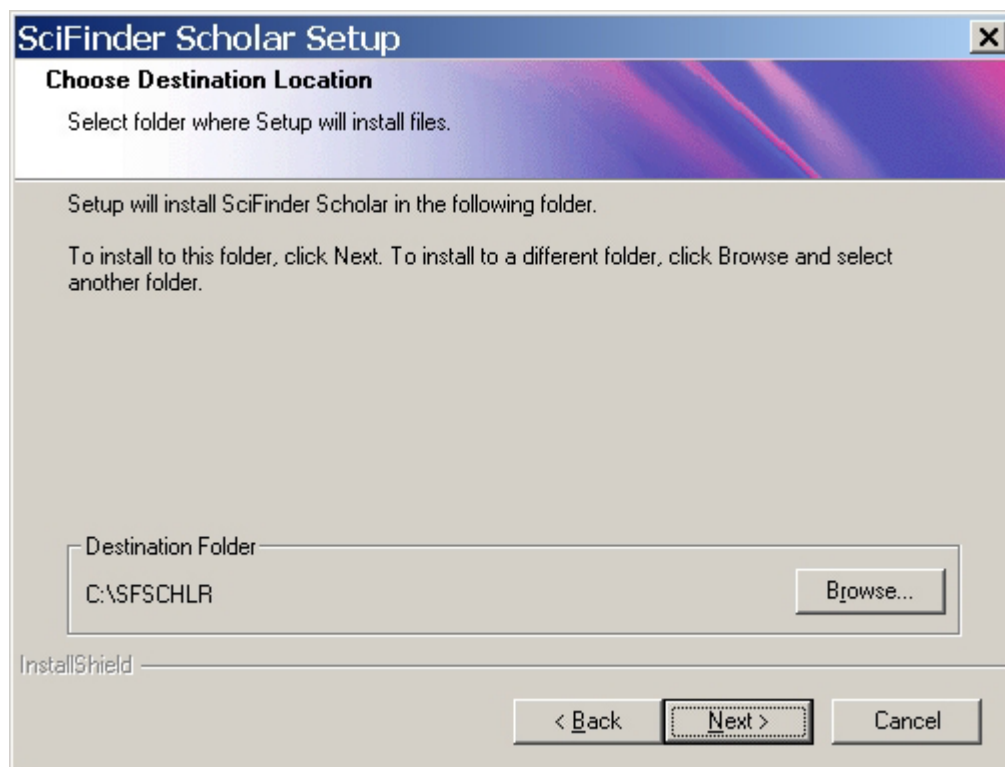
SciFinder Scholar Setup

Choose Destination Location

Select folder where Setup will install files.

Setup will install SciFinder Scholar in the following folder.

To install to this folder, click Next. To install to a different folder, click Browse and select another folder.

Destination Folder

C:\SFSCHLR

Browse...

InstallShield

< Back

Next >

Cancel